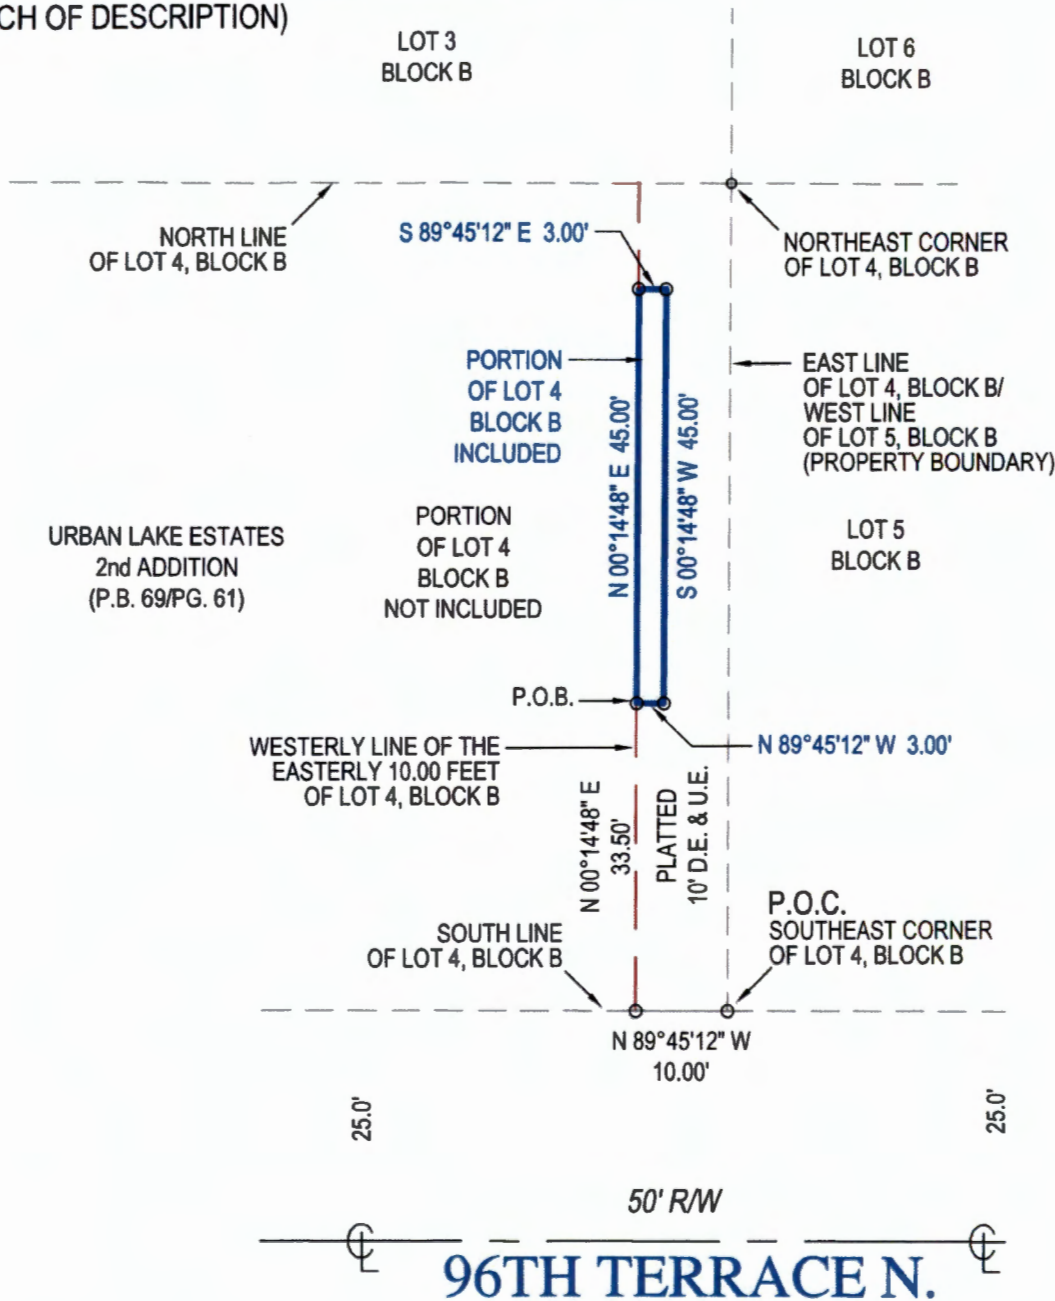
CH OF DESCRIPTION)

LOT 3
BLOCK B

LOT 6
BLOCK B

NORTH LINE
OF LOT 4, BLOCK B

S 89°45'12" E 3.00'

NORTHEAST CORNER
OF LOT 4, BLOCK B

PORTION
OF LOT 4
BLOCK B
INCLUDED

N 00°14'48" E 45.00'

S 00°14'48" W 45.00'

EAST LINE
OF LOT 4, BLOCK B/
WEST LINE
OF LOT 5, BLOCK B
(PROPERTY BOUNDARY)

URBAN LAKE ESTATES
2nd ADDITION
(P.B. 69/PG. 61)

PORTION
OF LOT 4
BLOCK B
NOT INCLUDED

LOT 5
BLOCK B

P.O.B.

WESTERLY LINE OF THE
EASTERLY 10.00 FEET
OF LOT 4, BLOCK B

N 89°45'12" W 3.00'

N 00°14'48" E
33.50'

PLATTED
10' D.E. & U.E.

P.O.C.
SOUTHEAST CORNER
OF LOT 4, BLOCK B

SOUTH LINE
OF LOT 4, BLOCK B

N 89°45'12" W
10.00'

25.0'

25.0'

50' R/W

℄

℄

96TH TERRACE N.